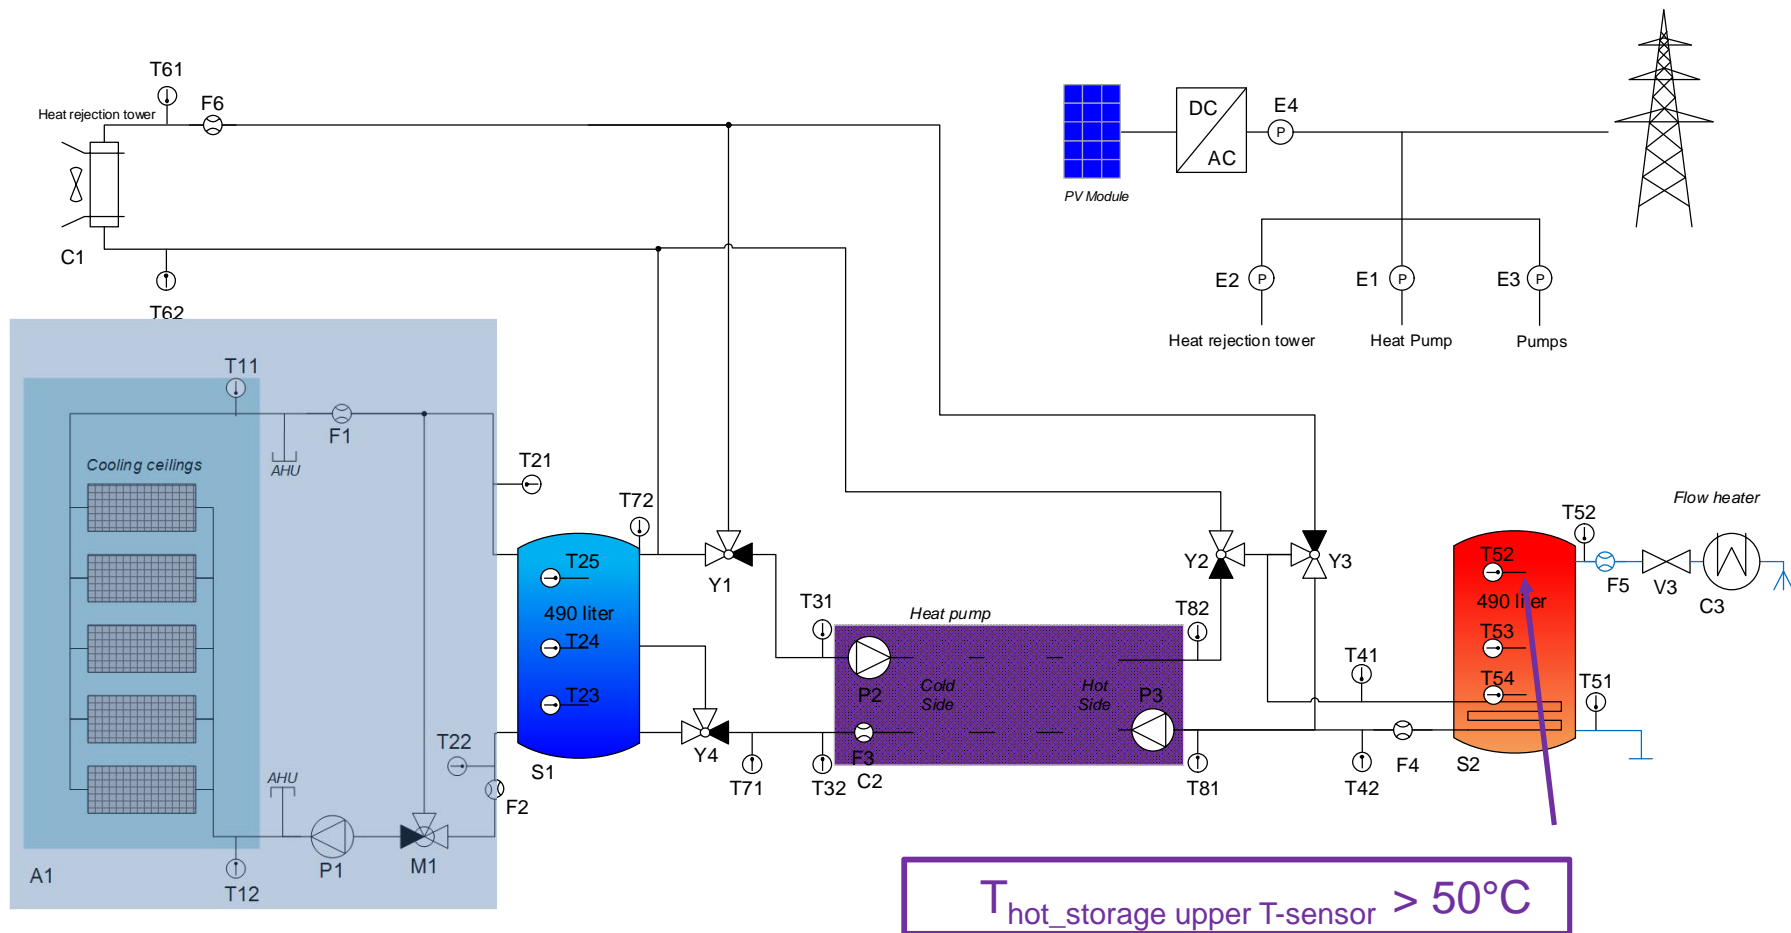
T61
F6
Heat rejection tower
C1
T62
DC
AC
E4
P
PV Module
E2
P
E1
P
E3
P
Heat rejection tower
Heat Pump
Pumps
T11
F1
AHU
Cooling ceilings
T21
T72
T25
490 liter
T24
T23
S1
Y1
Y4
T31
Heat pump
P2
Cold Side
Hot Side
P3
F3
C2
T82
Y2
Y3
T52
T52
490 liter
T53
T54
F5
V3
C3
Flow heater
T41
T51
T22
F2
AHU
P1
M1
T12
A1
T71
T32
T81
T42
F4
S2
$T_{hot\_storage\ upper\ T\text{-}sensor} > 50°C$